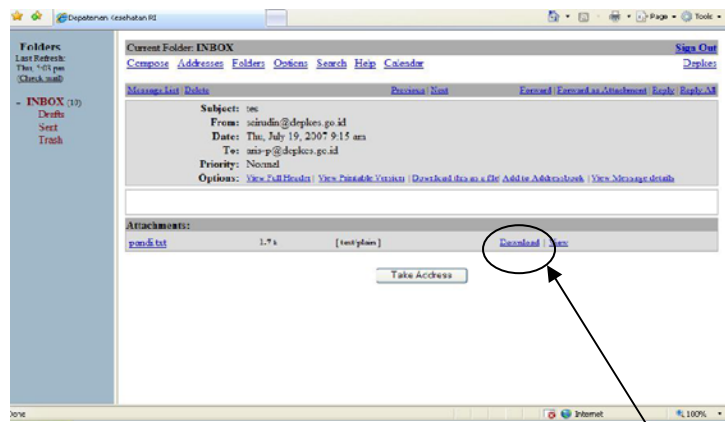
Departemen Kesehatan RI

Page • Tools •

Folders
Last Refresh: Thu, 5:01 pm
(Check mail)

- INBOX (10)
Drafts
Sent
Trash

Current Folder: INBOX
Sign Out
Compose Addresses Folders Options Search Help Calendar
Depkes

Message List | Delete
Previous | Next
Forward | Forward as Attachment | Reply | Reply All

Subject: tes
From: scirudin@depkes.go.id
Date: Thu, July 19, 2007 9:15 am
To: aris-p@depkes.go.id
Priority: Normal
Options: View Full Header | View Printable Version | Download this as a file | Add to Addressbook | View Message details

Attachments:
pandi.txt 1.7 k [text/plain] Download | View

Take Address

Done
Internet
100%